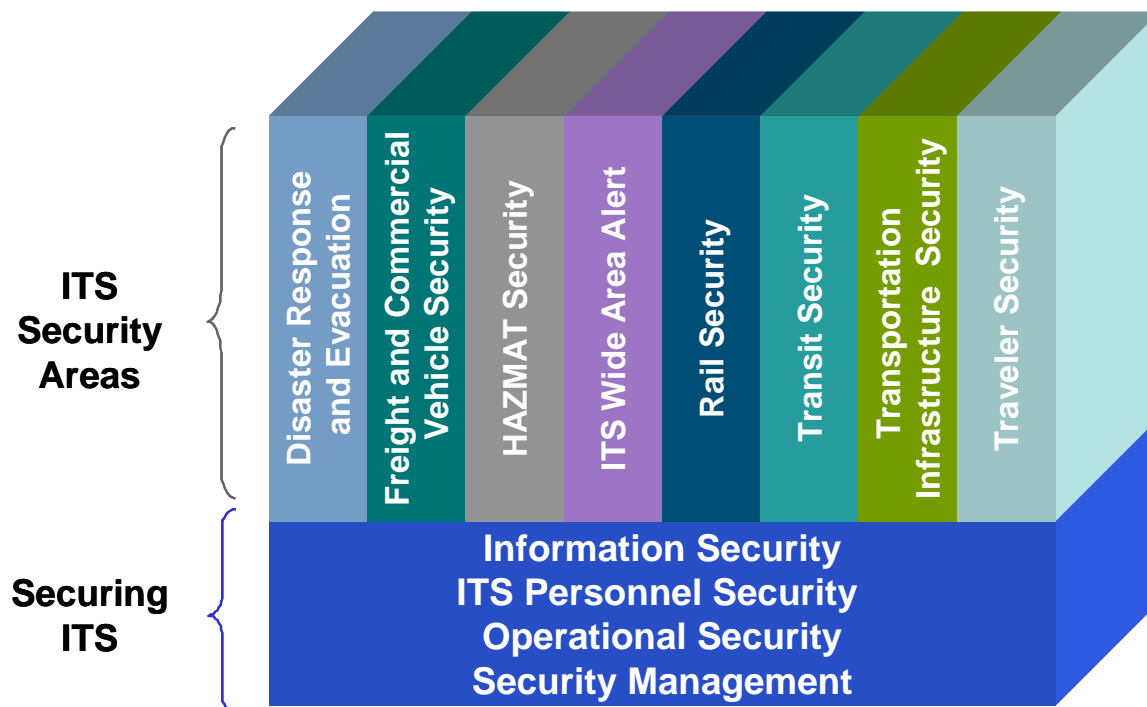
ITS Security Areas

Disaster Response and Evacuation

Freight and Commercial Vehicle Security

HAZMAT Security

ITS Wide Area Alert

Rail Security

Transit Security

Transportation Infrastructure Security

Traveler Security

Securing ITS

Information Security
ITS Personnel Security
Operational Security
Security Management